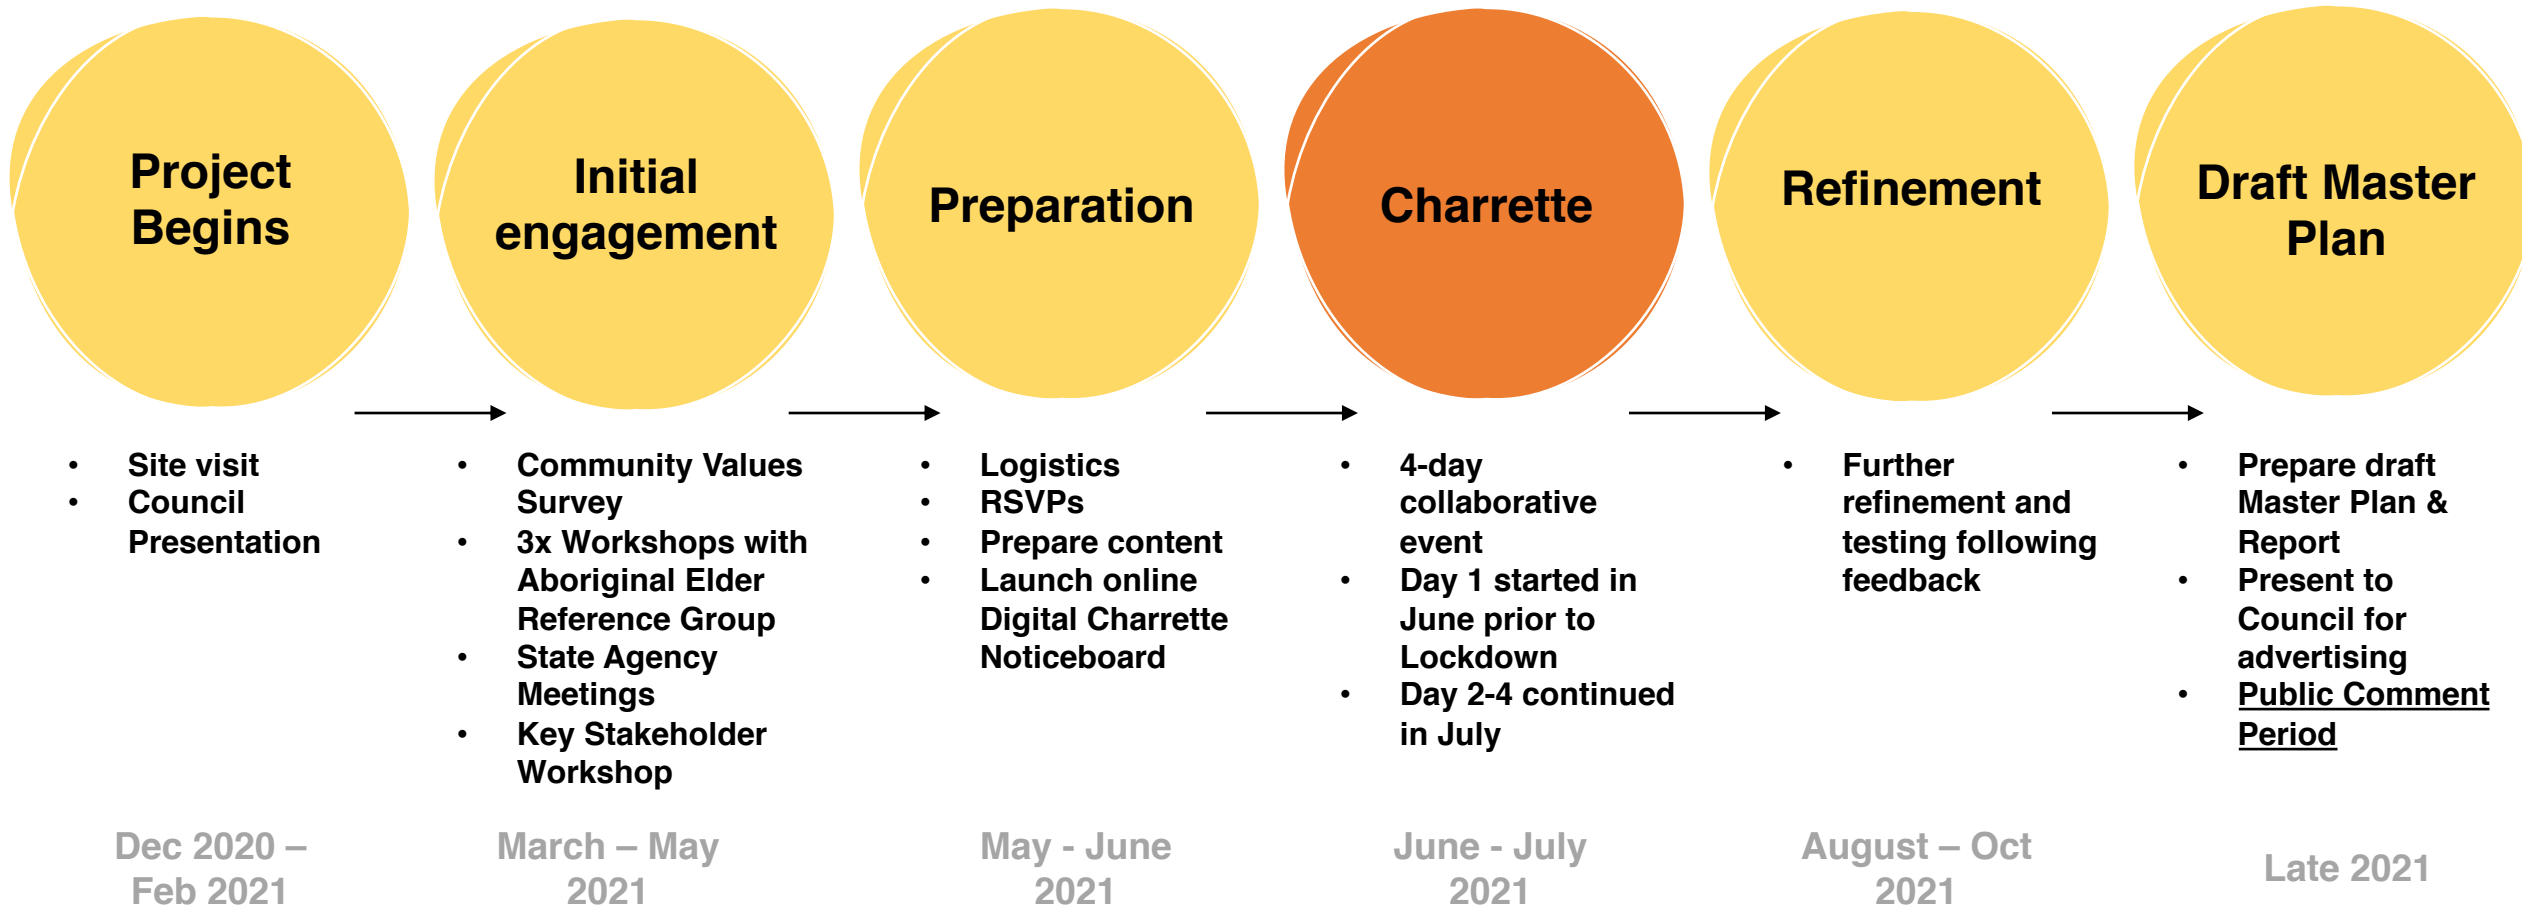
Project Begins

- Site visit
- Council Presentation

Dec 2020 – Feb 2021

Initial engagement

- Community Values Survey
- 3x Workshops with Aboriginal Elder Reference Group
- State Agency Meetings
- Key Stakeholder Workshop

March – May 2021

Preparation

- Logistics
- RSVPs
- Prepare content
- Launch online Digital Charrette Noticeboard

May - June 2021

Charrette

- 4-day collaborative event
- Day 1 started in June prior to Lockdown
- Day 2-4 continued in July

June - July 2021

Refinement

- Further refinement and testing following feedback

August – Oct 2021

Draft Master Plan

- Prepare draft Master Plan & Report
- Present to Council for advertising
- Public Comment Period

Late 2021